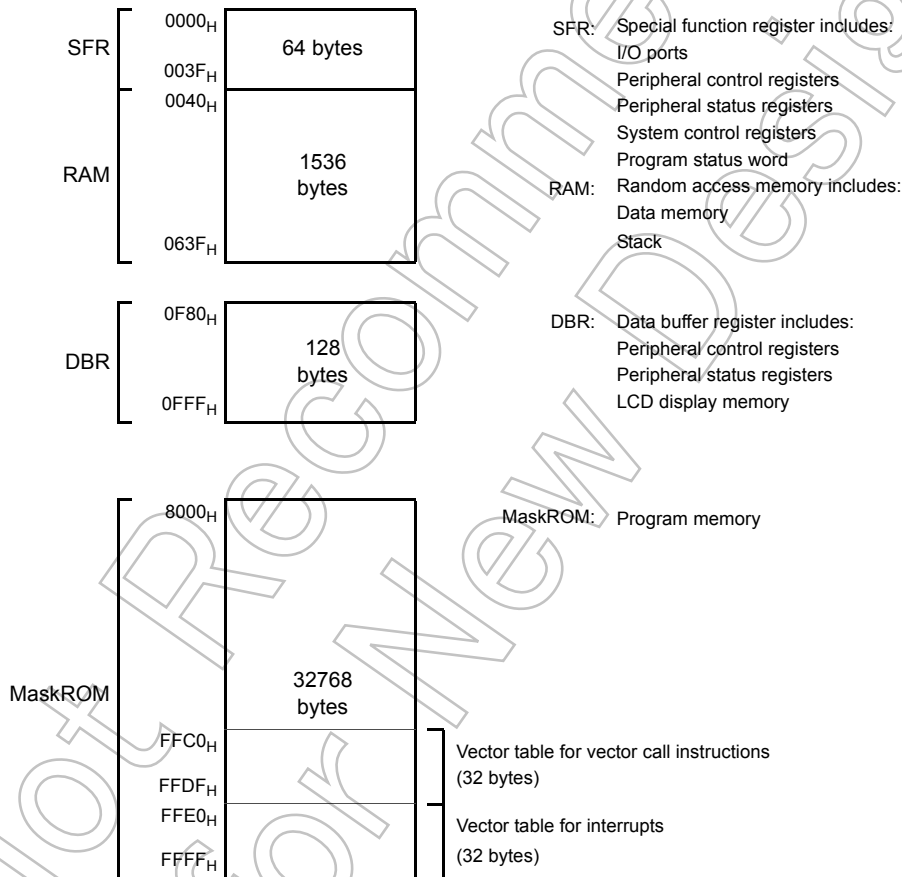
SFR
$0000_H$
64 bytes
$003F_H$
$0040_H$
RAM
1536 bytes
$063F_H$

SFR: Special function register includes:
I/O ports
Peripheral control registers
Peripheral status registers
System control registers
Program status word
RAM: Random access memory includes:
Data memory
Stack

DBR
$0F80_H$
128 bytes
$0FFF_H$

DBR: Data buffer register includes:
Peripheral control registers
Peripheral status registers
LCD display memory

MaskROM
$8000_H$
32768 bytes
$FFC0_H$
$FFDF_H$
$FFE0_H$
$FFFF_H$

MaskROM: Program memory

Vector table for vector call instructions (32 bytes)

Vector table for interrupts (32 bytes)